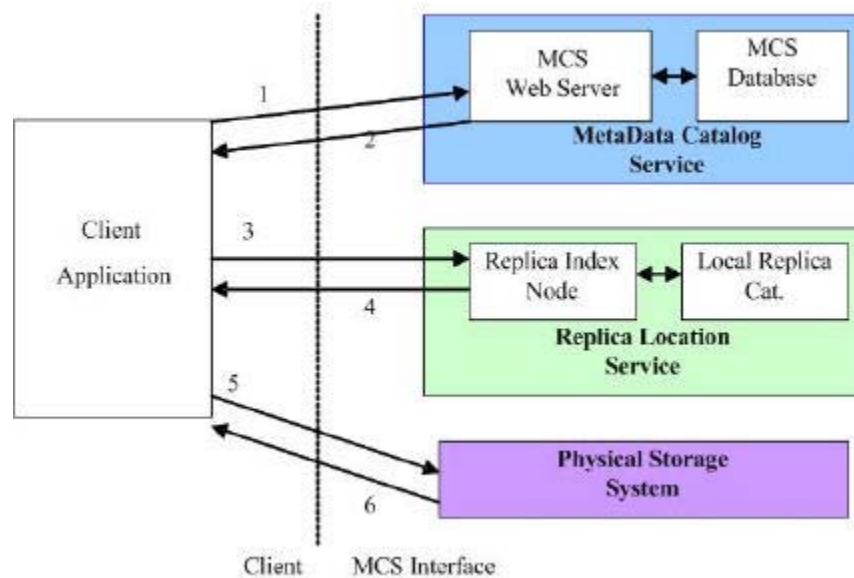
MCS Web Server

MCS Database

1

2

MetaData Catalog Service

Client Application

3

Replica Index Node

Local Replica Cat.

4

Replica Location Service

5

Physical Storage System

6

Client

MCS Interface